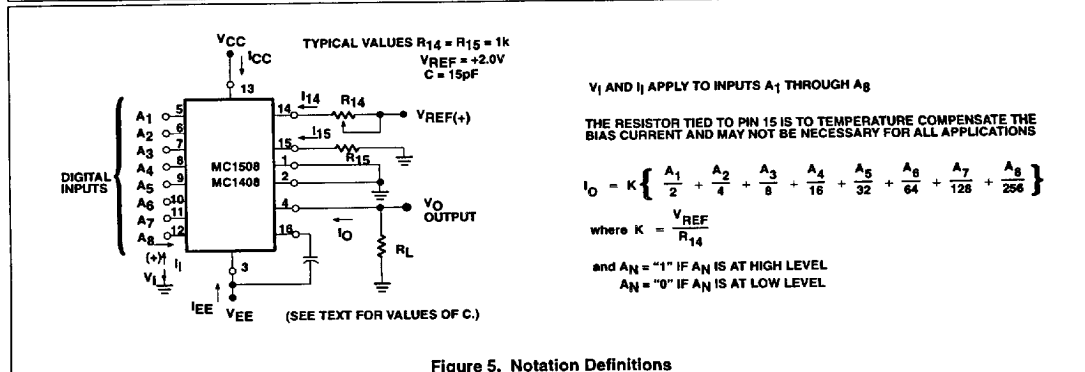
$V_{CC}$

$I_{CC}$

13

TYPICAL VALUES $R_{14} = R_{15} = 1k$
$V_{REF} = +2.0V$
$C = 15pF$

DIGITAL INPUTS

$A_1$ 5
$A_2$ 6
$A_3$ 7
$A_4$ 8
$A_5$ 9
$A_6$ 10
$A_7$ 11
$A_8$ 12

MC1508
MC1408

14 $I_{14}$ $R_{14}$ $V_{REF(+)}$

15 $I_{15}$ $R_{15}$

1

2

4 $V_O$ OUTPUT

$I_O$

16

$R_L$

(+) $I_I$

$V_I$

3

$I_{EE}$ $V_{EE}$

(SEE TEXT FOR VALUES OF C.)

$V_I$ AND $I_I$ APPLY TO INPUTS $A_1$ THROUGH $A_8$

THE RESISTOR TIED TO PIN 15 IS TO TEMPERATURE COMPENSATE THE BIAS CURRENT AND MAY NOT BE NECESSARY FOR ALL APPLICATIONS

$I_O = K\left\{\frac{A_1}{2} + \frac{A_2}{4} + \frac{A_3}{8} + \frac{A_4}{16} + \frac{A_5}{32} + \frac{A_6}{64} + \frac{A_7}{128} + \frac{A_8}{256}\right\}$

where $K = \frac{V_{REF}}{R_{14}}$

and $A_N$ = "1" IF $A_N$ IS AT HIGH LEVEL
$A_N$ = "0" IF $A_N$ IS AT LOW LEVEL

Figure 5. Notation Definitions